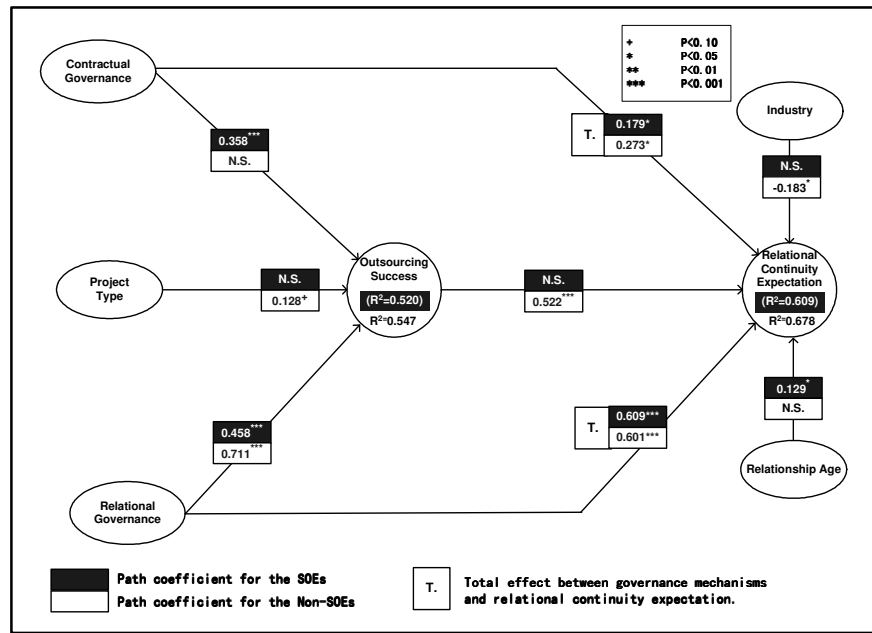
| | |
|---|---|
| + | P<0.10 |
| * | P<0.05 |
| ** | P<0.01 |
| *** | P<0.001 |

Contractual Governance

$0.358^{***}$
N.S.

T.
$0.179^{*}$
$0.273^{*}$

Industry

N.S.
$-0.183^{*}$

Project Type

N.S.
$0.128^{+}$

Outsourcing Success
($R^2$=0.520)
$R^2$=0.547

N.S.
$0.522^{***}$

Relational Continuity Expectation
($R^2$=0.609)
$R^2$=0.678

$0.458^{***}$
$0.711^{***}$

T.
$0.609^{***}$
$0.601^{***}$

$0.129^{*}$
N.S.

Relationship Age

Relational Governance

Path coefficient for the SOEs
Path coefficient for the Non-SOEs

T. Total effect between governance mechanisms and relational continuity expectation.